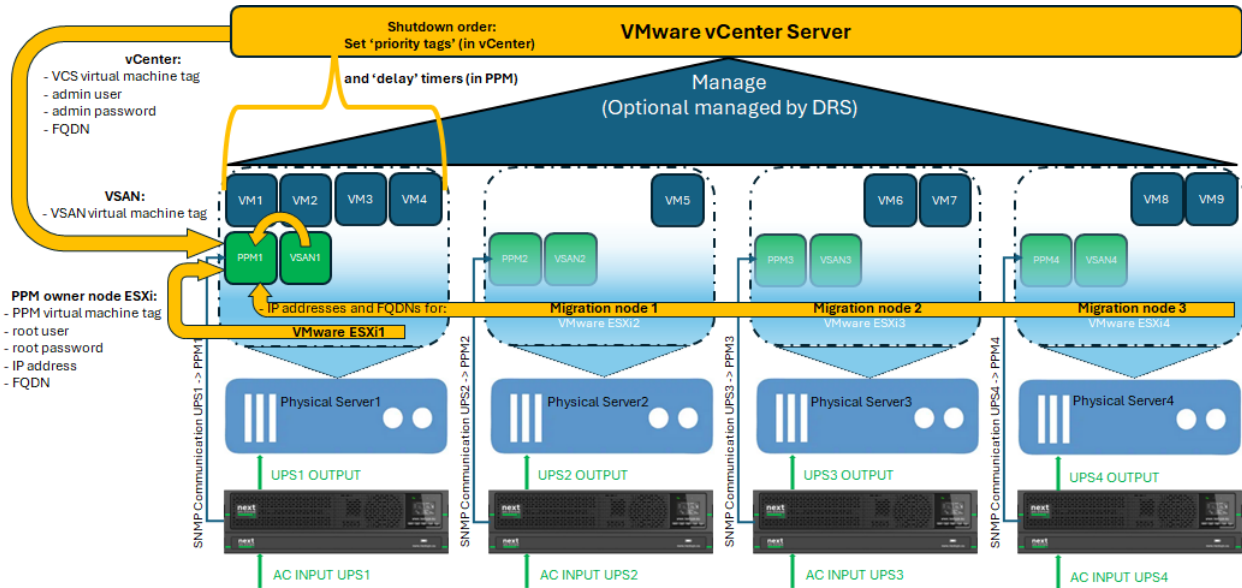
Shutdown order:
Set 'priority tags' (in vCenter)

VMware vCenter Server

and 'delay' timers (in PPM)

vCenter:
- VCS virtual machine tag
- admin user
- admin password
- FQDN

Manage
(Optional managed by DRS)

VSAN:
- VSAN virtual machine tag

PPM owner node ESXi:
- PPM virtual machine tag
- root user
- root password
- IP address
- FQDN

VM1 VM2 VM3 VM4
PPM1 VSAN1
VMware ESXi1

VM5
PPM2 VSAN2
VMware ESXi2

VM6 VM7
PPM3 VSAN3
VMware ESXi3

VM8 VM9
PPM4 VSAN4
VMware ESXi4

- IP addresses and FQDNs for: Migration node 1 Migration node 2 Migration node 3

SNMP Communication UPS1 -> PPM1
SNMP Communication UPS2 -> PPM2
SNMP Communication UPS3 -> PPM3
SNMP Communication UPS4 -> PPM4

Physical Server1
Physical Server2
Physical Server3
Physical Server4

UPS1 OUTPUT
UPS2 OUTPUT
UPS3 OUTPUT
UPS4 OUTPUT

next
next
next
next

AC INPUT UPS1
AC INPUT UPS2
AC INPUT UPS3
AC INPUT UPS4